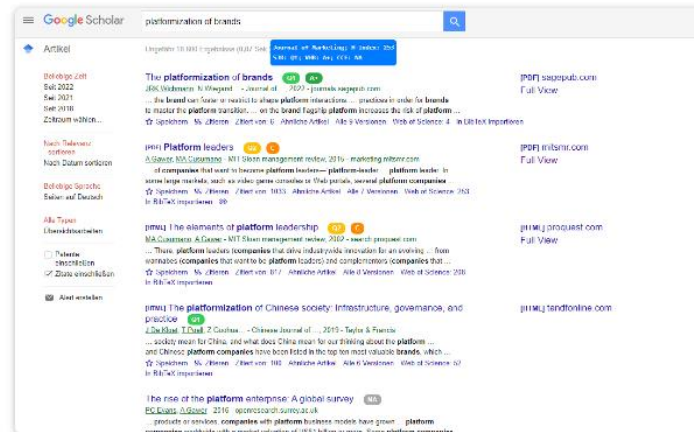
Google Scholar platformization of brands

Artikel

Ungefähr 10.500 Ergebnisse (0,07 Sek.)

Journal of Marketing: H-Index: 250 SJR: Q1; VHB: A+; FT: 50

Beliebige Zeit
Seit 2022
Seit 2021
Seit 2018
Zeitraum wählen...

Nach Relevanz sortieren
Nach Datum sortieren

Beliebige Sprache
Seiten auf Deutsch

Alle Typen
Übersichtsarbeiten

Patente einschließen
Zitate einschließen

Alert erstellen

The platformization of brands Q1 A+
JBEM Wichmann, N Wiegand ... - Journal of ..., 2022 - journals.sagepub.com
... the brand can foster or restrict to shape platform interactions ... practices in order for brands to master the platform transition. ... on the brand flagship platform increases the risk of platform ...
Speichern Zitieren Zitiert von: 6 Ähnliche Artikel Alle 9 Versionen Web of Science: 4 In BibTeX importieren

[PDF] sagepub.com
Full View

[PDF] Platform leaders Q3 C
A Gawer, MA Cusumano - MIT Sloan management review, 2015 - marketing.mitsmr.com
... of companies that want to become platform leaders—platform leader ... platform leader. In some large markets, such as video game consoles or Web portals, several platform companies ...
Speichern Zitieren Zitiert von: 1033 Ähnliche Artikel Alle 7 Versionen Web of Science: 263 In BibTeX importieren

[PDF] mitsmr.com
Full View

[HTML] The elements of platform leadership Q3 C
MA Cusumano, A Gawer - MIT Sloan management review, 2002 - search.proquest.com
... Those platform leaders (companies that drive industrywide innovation for an evolving ... from wannabes (companies that want to be platform leaders) and complementors (companies that ...
Speichern Zitieren Zitiert von: 917 Ähnliche Artikel Alle 8 Versionen Web of Science: 208 In BibTeX importieren

[HTML] proquest.com
Full View

[HTML] The platformization of Chinese society: infrastructure, governance, and practice Q1
J De Kloet, T Poell, Z Guohua ... - Chinese Journal of ..., 2019 - Taylor & Francis
... society mean for China, and what does China mean for our thinking about the platform ... and Chinese platform companies have been listed in the top ten most valuable brands, which ...
Speichern Zitieren Zitiert von: 108 Ähnliche Artikel Alle 6 Versionen Web of Science: 57 In BibTeX importieren

[HTML] tandfonline.com

The rise of the platform enterprise: A global survey NA
PC Evans, A Gawer - 2016 - openresearch.surrey.ac.uk
... products or services, companies with platform business models have grown ... platform
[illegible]